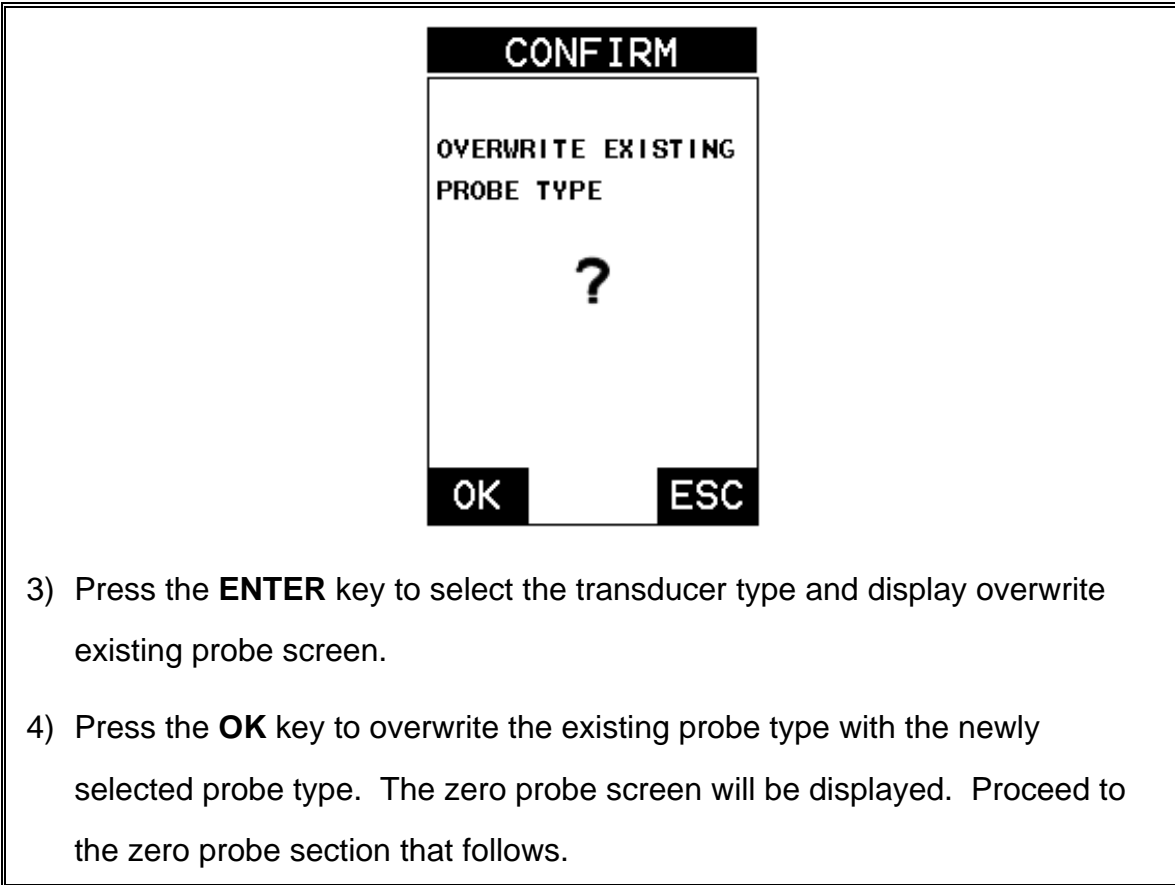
CONFIRM

OVERWRITE EXISTING PROBE TYPE

?

OK

ESC

3) Press the **ENTER** key to select the transducer type and display overwrite existing probe screen.

4) Press the **OK** key to overwrite the existing probe type with the newly selected probe type. The zero probe screen will be displayed. Proceed to the zero probe section that follows.